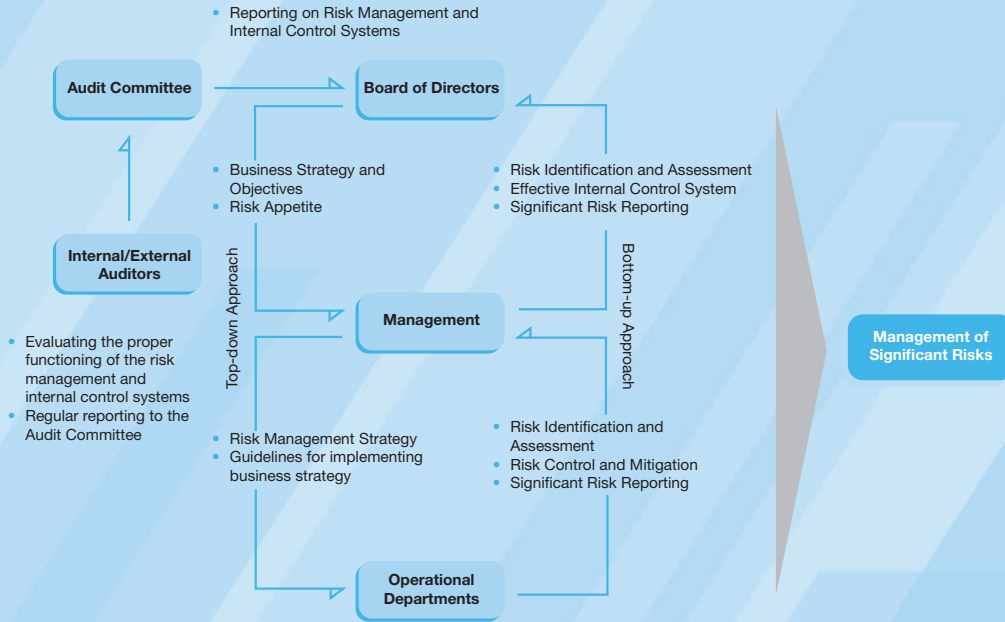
• Reporting on Risk Management and Internal Control Systems

Audit Committee

Board of Directors

• Business Strategy and Objectives
• Risk Appetite

• Risk Identification and Assessment
• Effective Internal Control System
• Significant Risk Reporting

Internal/External Auditors

Top-down Approach

Bottom-up Approach

Management

• Evaluating the proper functioning of the risk management and internal control systems
• Regular reporting to the Audit Committee

Management of Significant Risks

• Risk Management Strategy
• Guidelines for implementing business strategy

• Risk Identification and Assessment
• Risk Control and Mitigation
• Significant Risk Reporting

Operational Departments